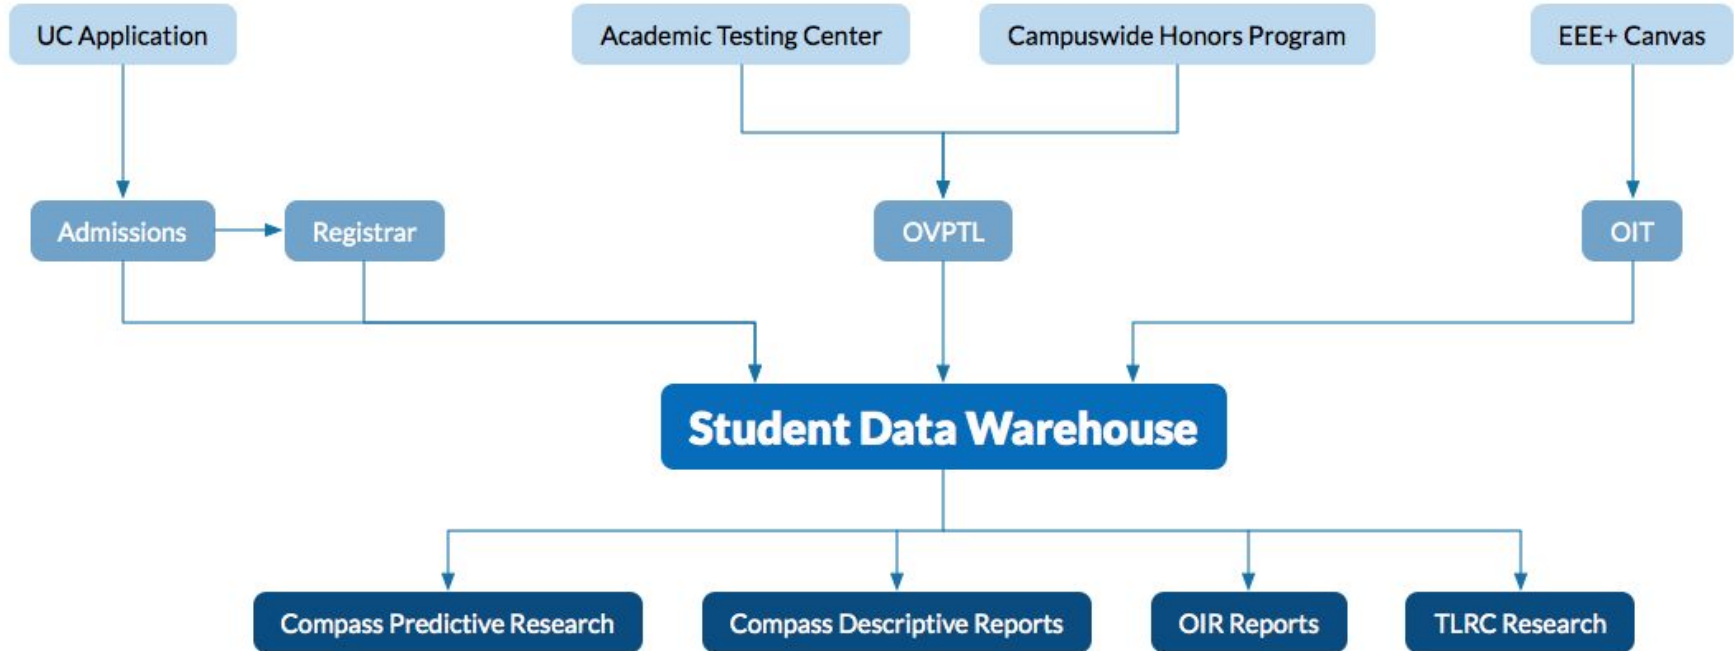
UC Application

Academic Testing Center

Campuswide Honors Program

EEE+ Canvas

Admissions

Registrar

OVPTL

OIT

Student Data Warehouse

Compass Predictive Research

Compass Descriptive Reports

OIR Reports

TLRC Research